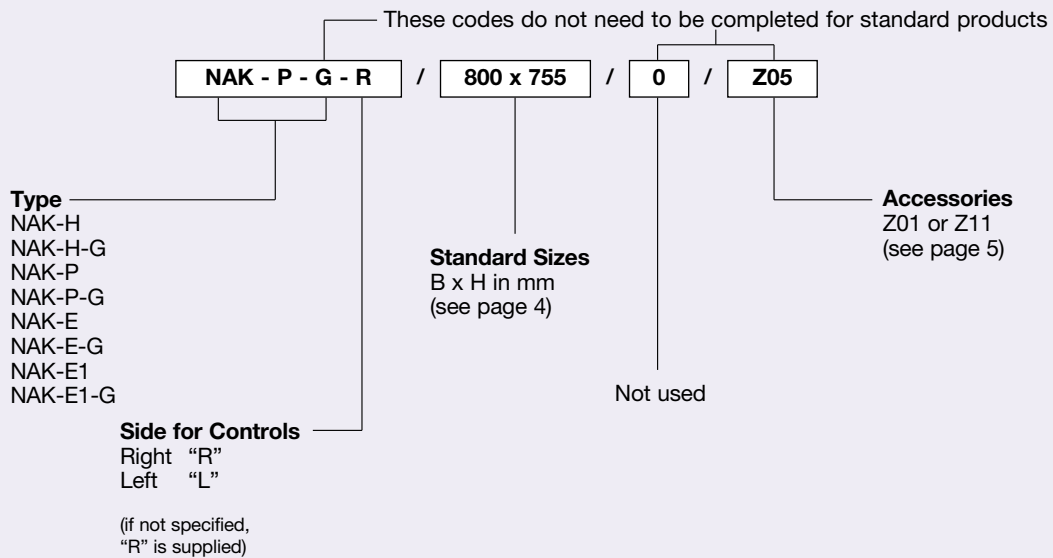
These codes do not need to be completed for standard products

NAK - P - G - R / 800 x 755 / 0 / Z05

**Type**
NAK-H
NAK-H-G
NAK-P
NAK-P-G
NAK-E
NAK-E-G
NAK-E1
NAK-E1-G

**Standard Sizes**
B x H in mm
(see page 4)

**Accessories**
Z01 or Z11
(see page 5)

Not used

**Side for Controls**
Right "R"
Left "L"

(if not specified, "R" is supplied)